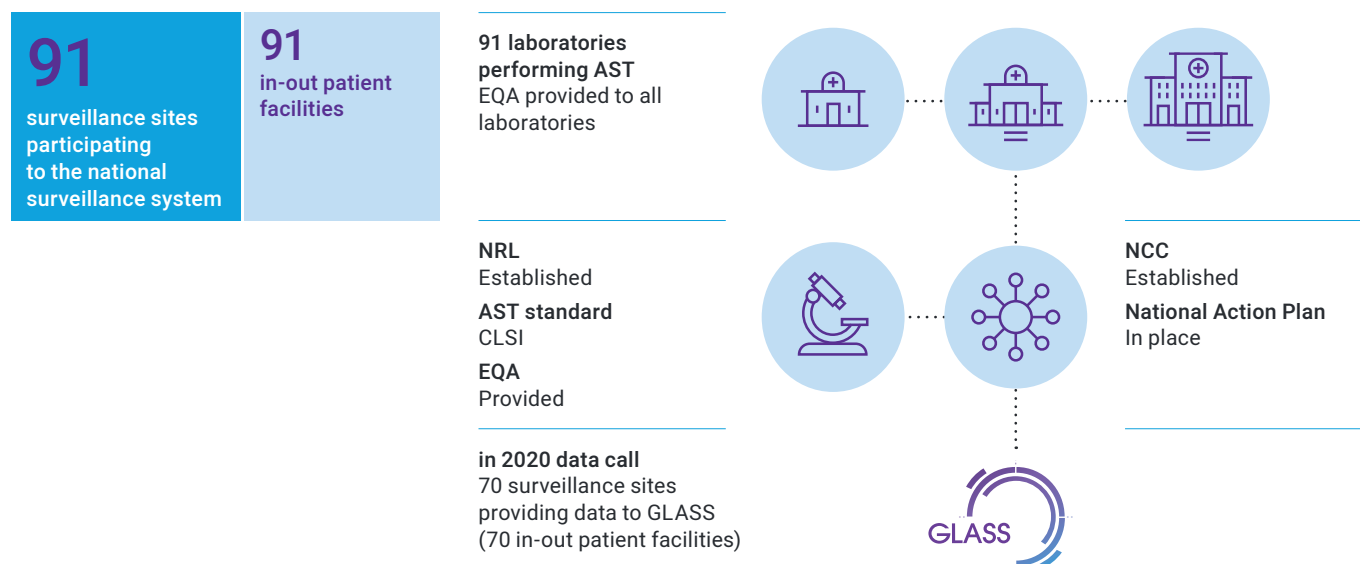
91
surveillance sites participating to the national surveillance system

91
in-out patient facilities

91 laboratories performing AST
EQA provided to all laboratories

NRL
Established
AST standard
CLSI
EQA
Provided

NCC
Established
National Action Plan
In place

in 2020 data call
70 surveillance sites providing data to GLASS
(70 in-out patient facilities)

GLASS